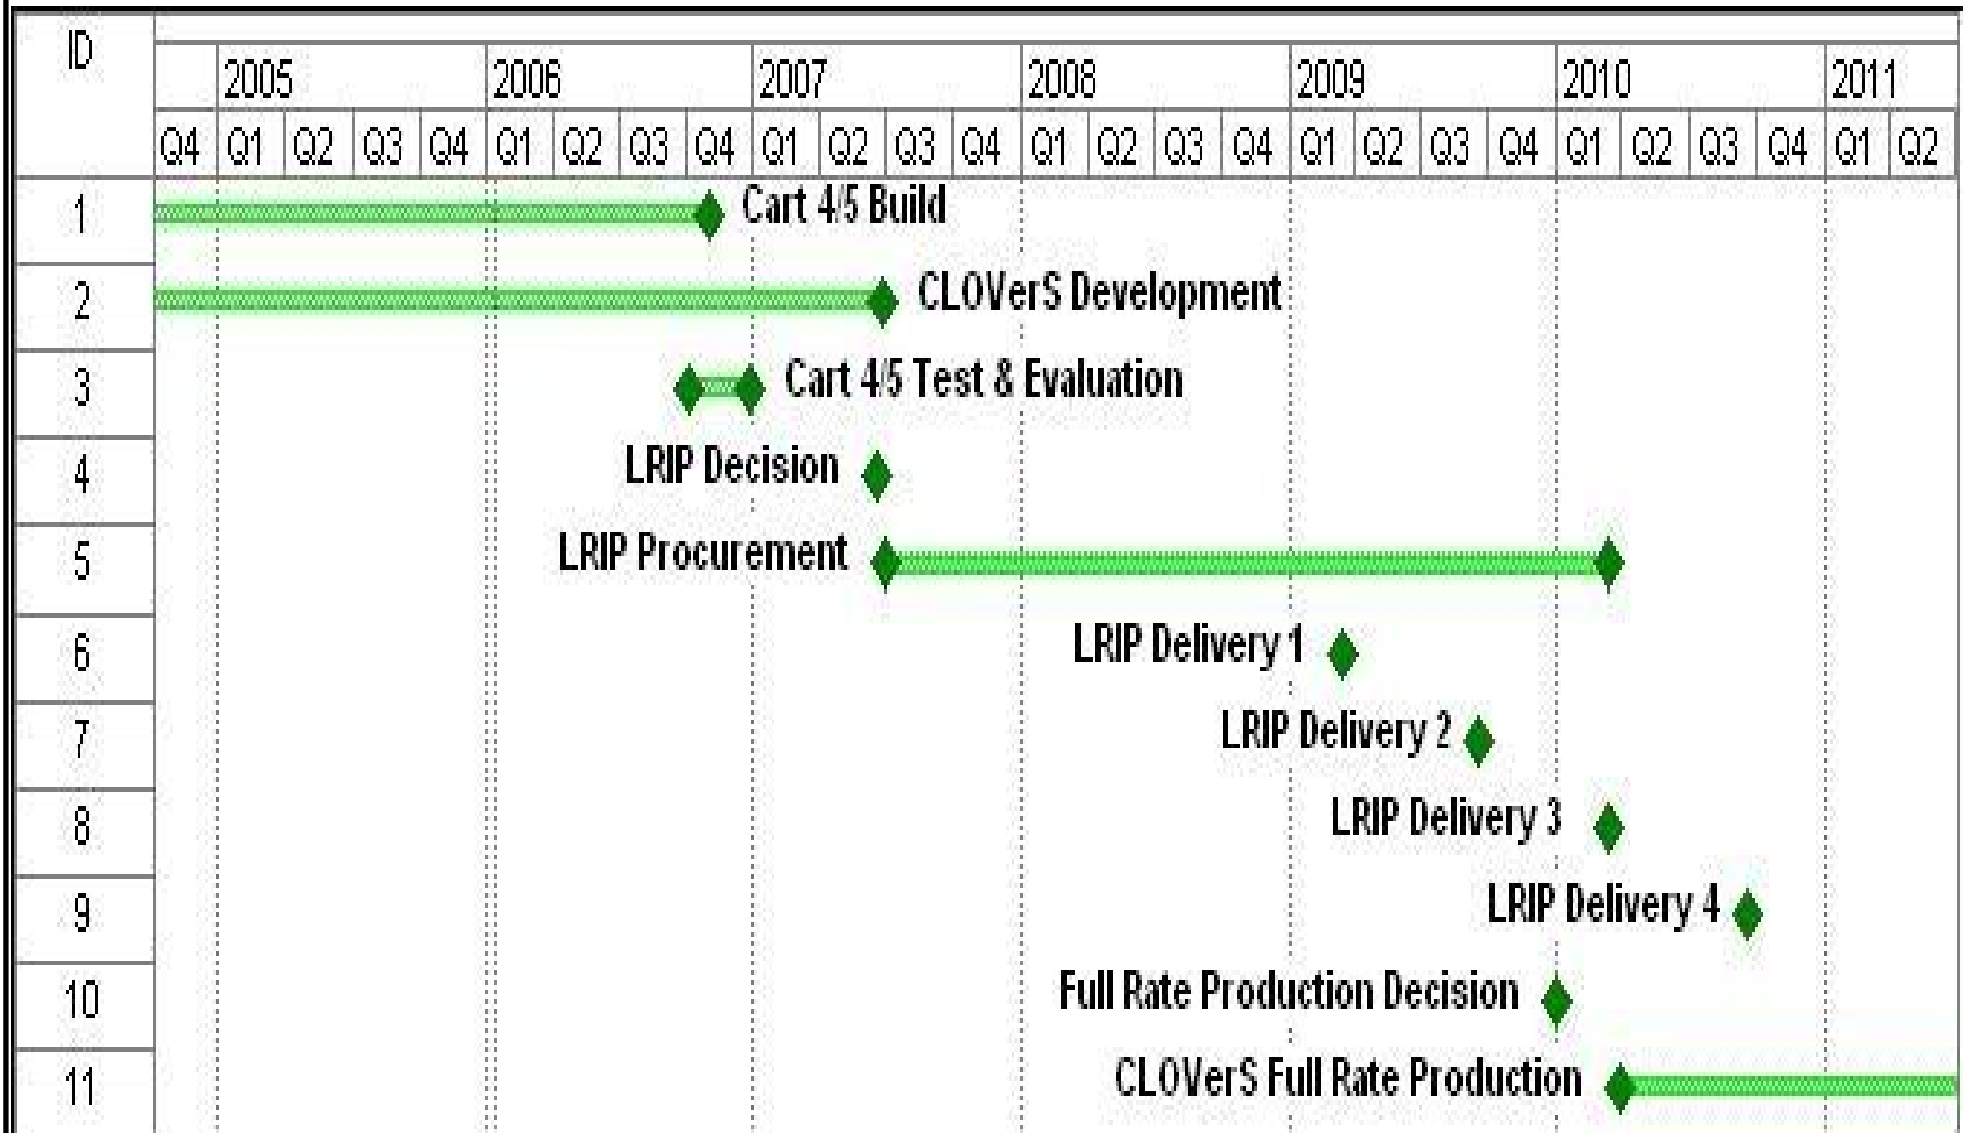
| ID | | 2005 | | | | 2006 | | | | 2007 | | | | 2008 | | | | 2009 | | | | 2010 | | | | 2011 | |
|---|---|---|---|---|---|---|---|---|---|---|---|---|---|---|---|---|---|---|---|---|---|---|---|---|---|---|---|
| | Q4 | Q1 | Q2 | Q3 | Q4 | Q1 | Q2 | Q3 | Q4 | Q1 | Q2 | Q3 | Q4 | Q1 | Q2 | Q3 | Q4 | Q1 | Q2 | Q3 | Q4 | Q1 | Q2 | Q3 | Q4 | Q1 | Q2 |
| 1 | Cart 4/5 Build | | | | | | | | | | | | | | | | | | | | | | | | | | |
| 2 | CLOVerS Development | | | | | | | | | | | | | | | | | | | | | | | | | | |
| 3 | Cart 4/5 Test & Evaluation | | | | | | | | | | | | | | | | | | | | | | | | | | |
| 4 | LRIP Decision | | | | | | | | | | | | | | | | | | | | | | | | | | |
| 5 | LRIP Procurement | | | | | | | | | | | | | | | | | | | | | | | | | | |
| 6 | LRIP Delivery 1 | | | | | | | | | | | | | | | | | | | | | | | | | | |
| 7 | LRIP Delivery 2 | | | | | | | | | | | | | | | | | | | | | | | | | | |
| 8 | LRIP Delivery 3 | | | | | | | | | | | | | | | | | | | | | | | | | | |
| 9 | LRIP Delivery 4 | | | | | | | | | | | | | | | | | | | | | | | | | | |
| 10 | Full Rate Production Decision | | | | | | | | | | | | | | | | | | | | | | | | | | |
| 11 | CLOVerS Full Rate Production | | | | | | | | | | | | | | | | | | | | | | | | | | |